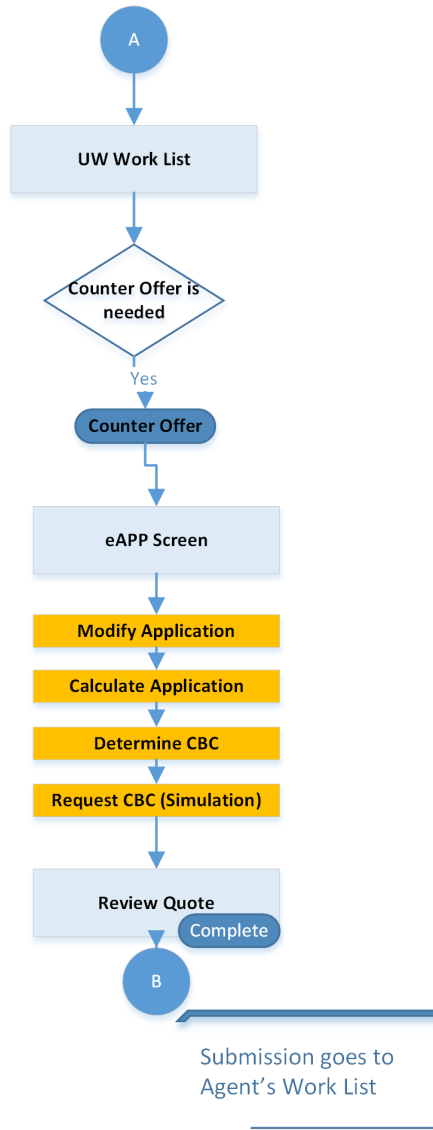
A

UW Work List

Counter Offer is needed

Yes

Counter Offer

eAPP Screen

Modify Application

Calculate Application

Determine CBC

Request CBC (Simulation)

Review Quote

Complete

B

Submission goes to Agent’s Work List